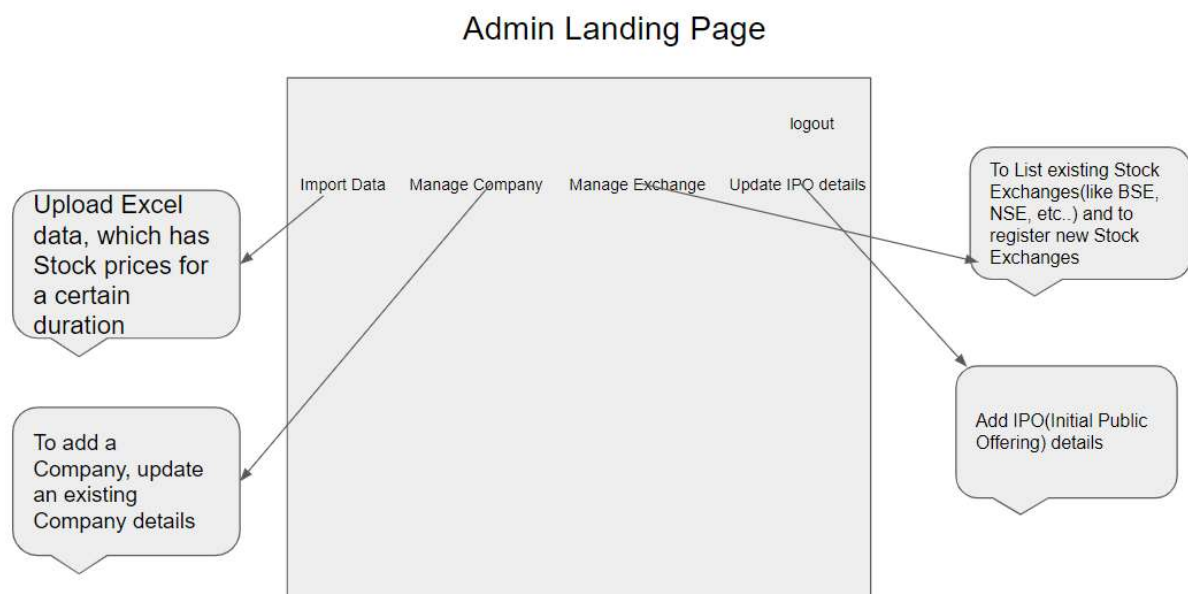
Admin Landing Page

logout

Import Data Manage Company Manage Exchange Update IPO details

Upload Excel data, which has Stock prices for a certain duration

To List existing Stock Exchanges(like BSE, NSE, etc..) and to register new Stock Exchanges

Add IPO(Initial Public Offering) details

To add a Company, update an existing Company details